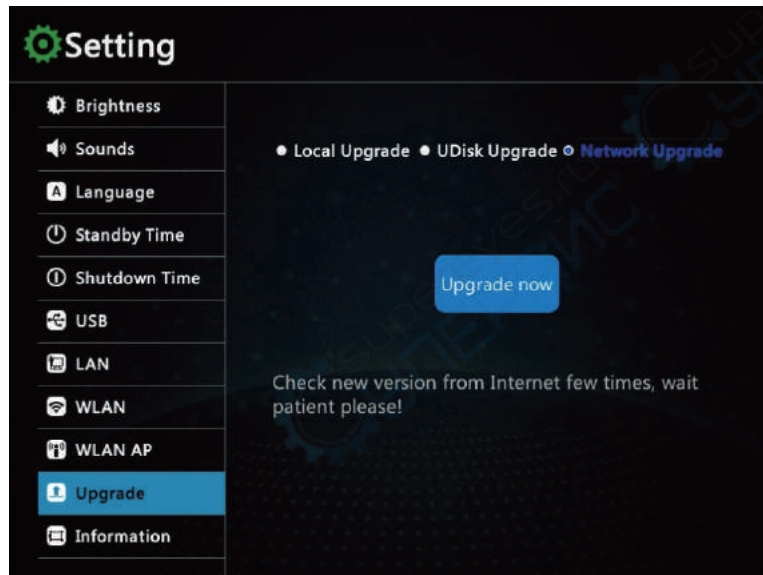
Setting

Brightness
Sounds
Language
Standby Time
Shutdown Time
USB
LAN
WLAN
WLAN AP
Upgrade
Information

Local Upgrade UDisk Upgrade Network Upgrade

Upgrade now

Check new version from Internet few times, wait patient please!